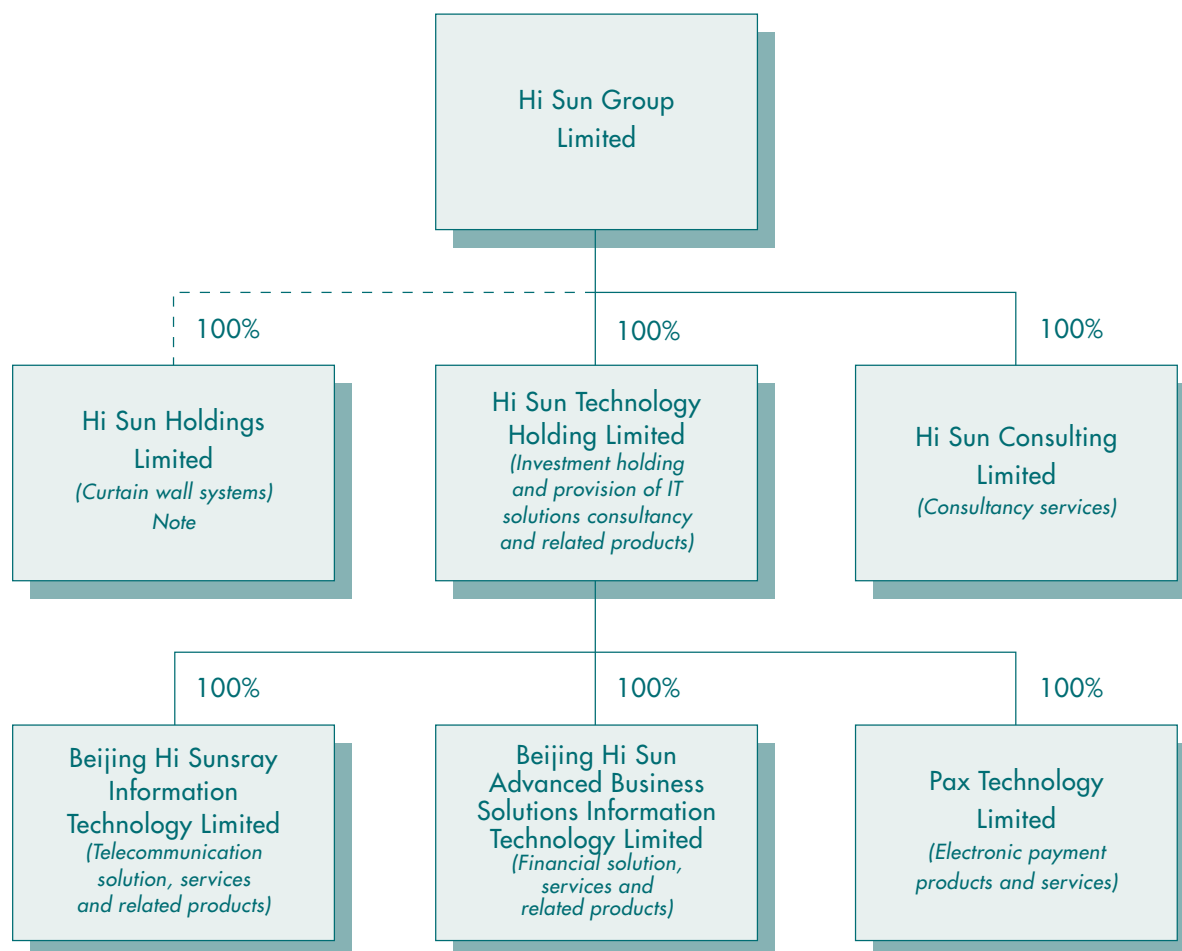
Hi Sun Group Limited

100%

100%

100%

Hi Sun Holdings Limited
(Curtain wall systems)
Note

Hi Sun Technology Holding Limited
(Investment holding and provision of IT solutions consultancy and related products)

Hi Sun Consulting Limited
(Consultancy services)

100%

100%

100%

Beijing Hi Sunsray Information Technology Limited
(Telecommunication solution, services and related products)

Beijing Hi Sun Advanced Business Solutions Information Technology Limited
(Financial solution, services and related products)

Pax Technology Limited
(Electronic payment products and services)